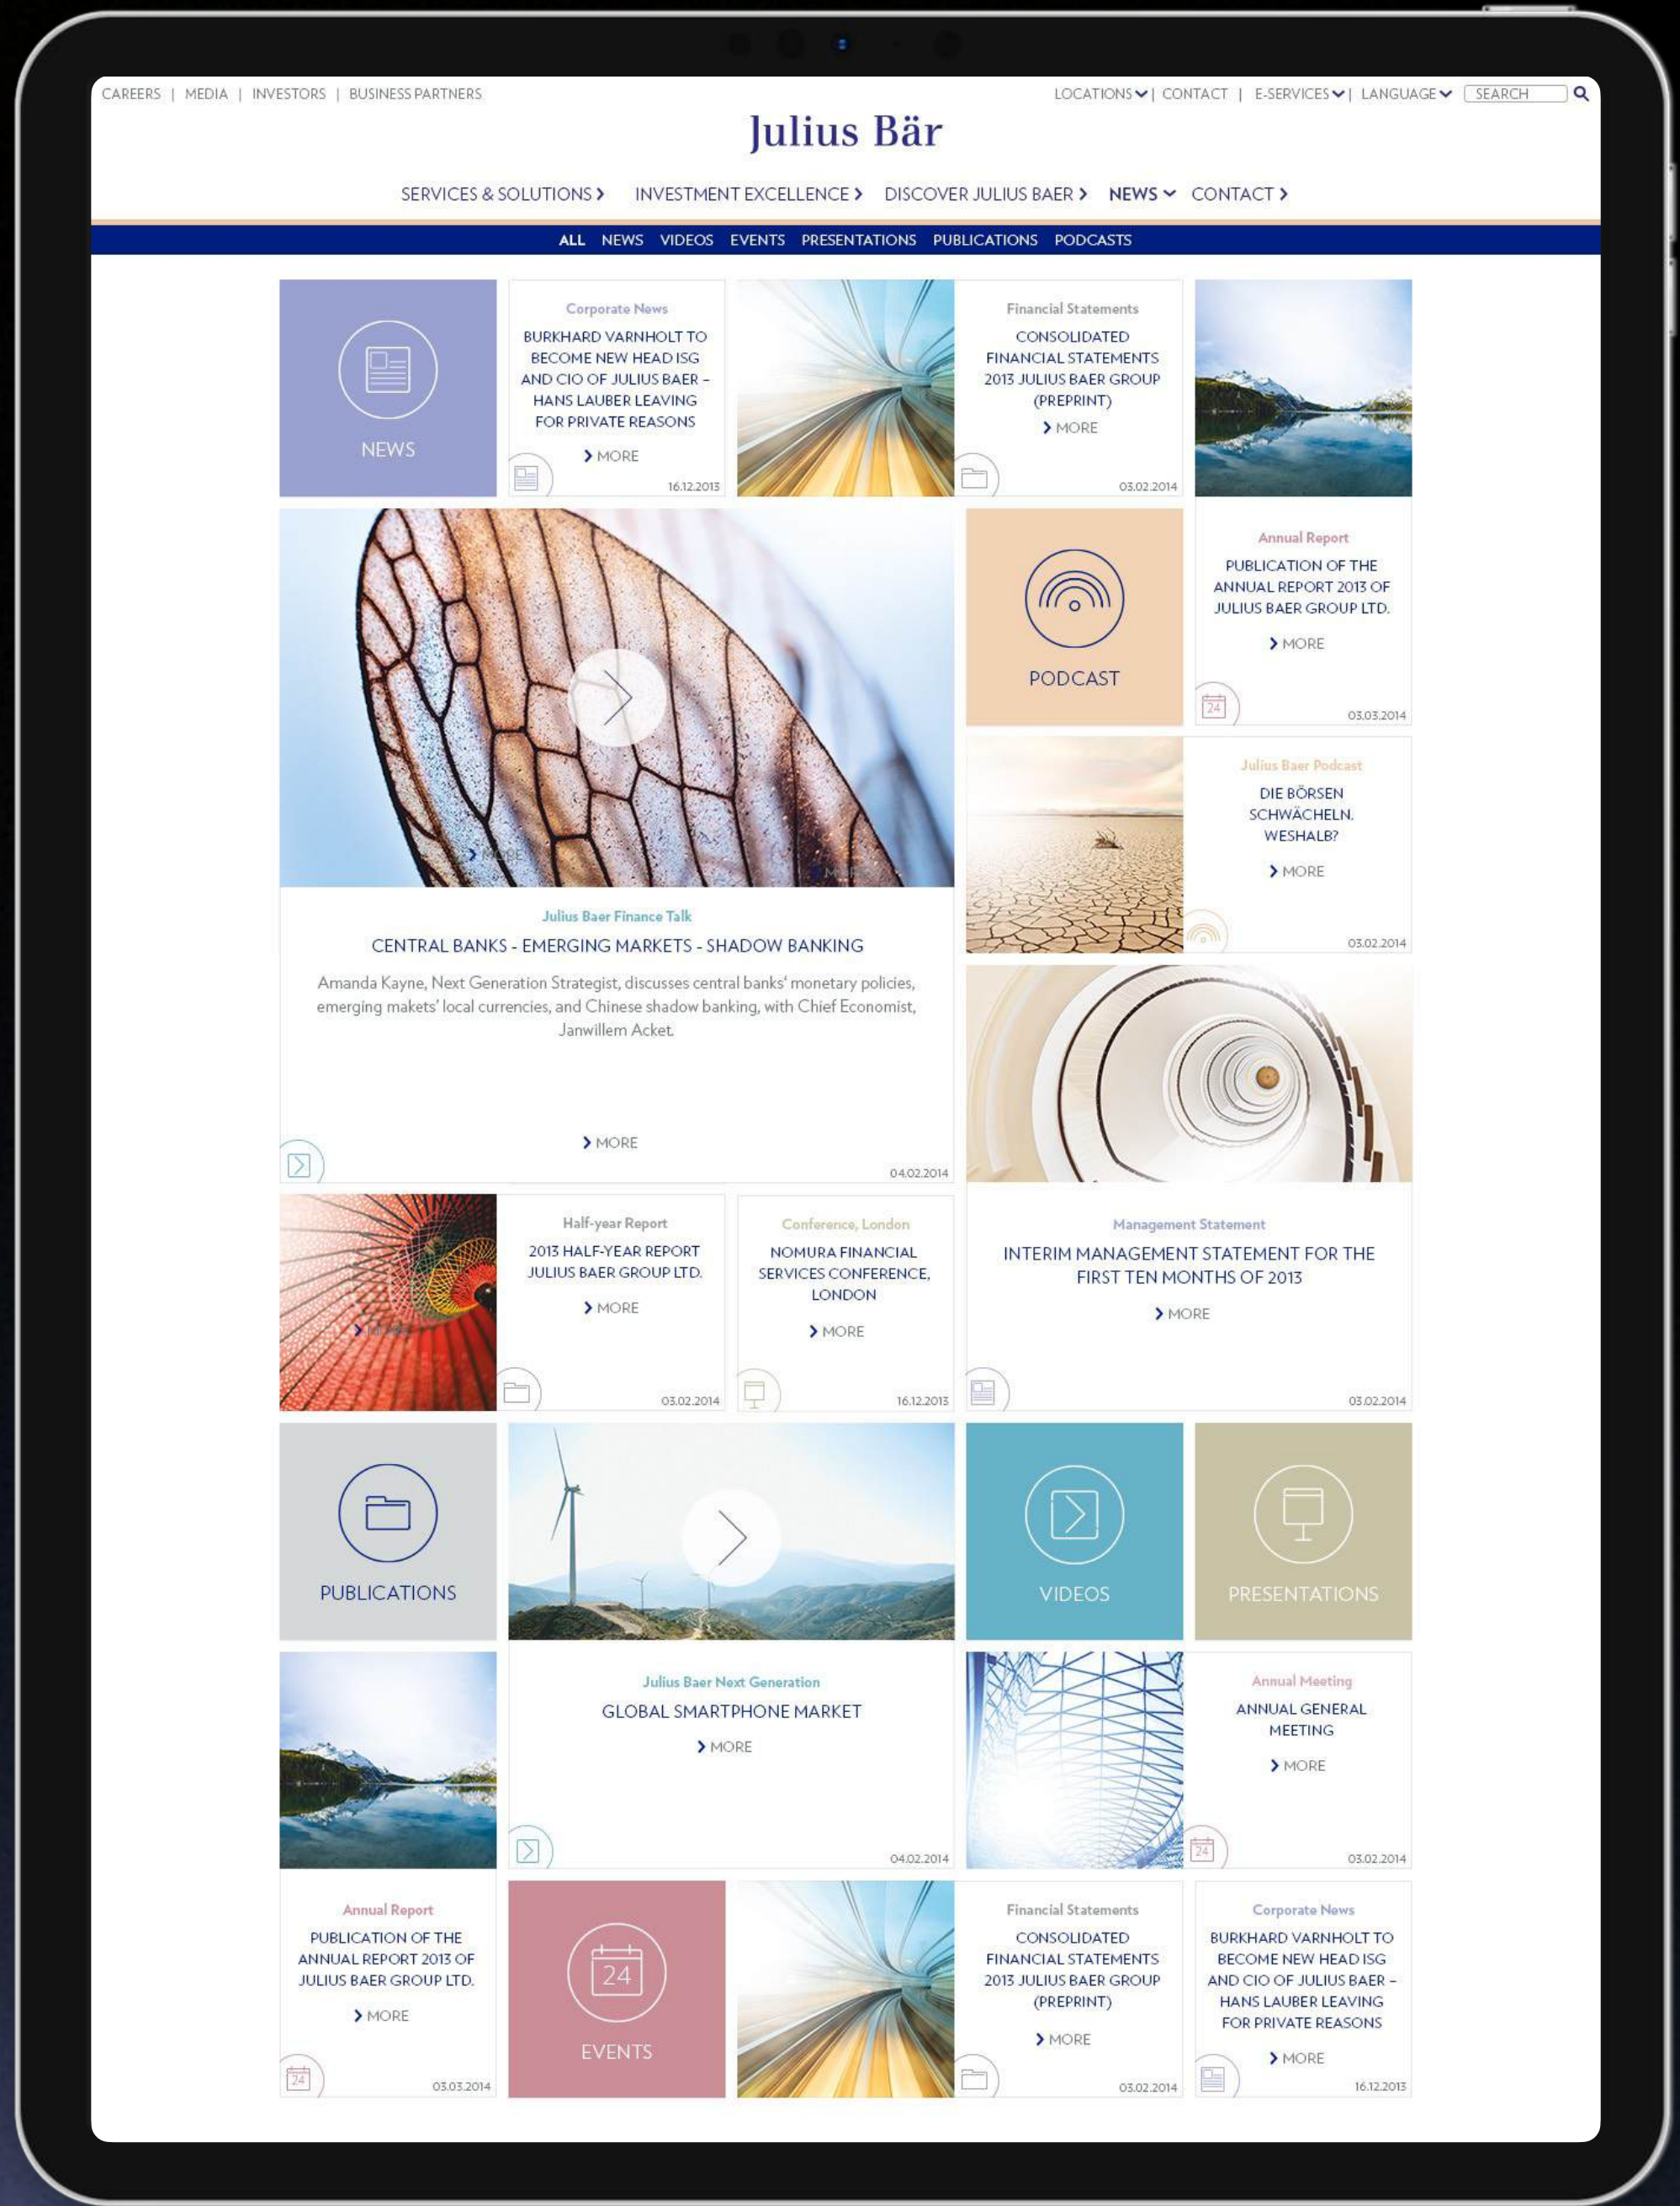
CAREERS | MEDIA | INVESTORS | BUSINESS PARTNERS

LOCATIONS | CONTACT | E-SERVICES | LANGUAGE SEARCH

Julius Bär

SERVICES & SOLUTIONS INVESTMENT EXCELLENCE DISCOVER JULIUS BAER NEWS CONTACT

ALL NEWS VIDEOS EVENTS PRESENTATIONS PUBLICATIONS PODCASTS

NEWS

Corporate News
BURKHARD VARNHOLT TO BECOME NEW HEAD ISG AND CIO OF JULIUS BAER – HANS LAUBER LEAVING FOR PRIVATE REASONS
MORE
16.12.2013

Financial Statements
CONSOLIDATED FINANCIAL STATEMENTS 2013 JULIUS BAER GROUP (PREPRINT)
MORE
03.02.2014

PODCAST

Annual Report
PUBLICATION OF THE ANNUAL REPORT 2013 OF JULIUS BAER GROUP LTD.
MORE
03.03.2014

Julius Baer Podcast
DIE BÖRSEN SCHWÄCHELN. WESHALB?
MORE
03.02.2014

Julius Baer Finance Talk
CENTRAL BANKS - EMERGING MARKETS - SHADOW BANKING
Amanda Kayne, Next Generation Strategist, discusses central banks' monetary policies, emerging makets' local currencies, and Chinese shadow banking, with Chief Economist, Janwillem Acket.
MORE
04.02.2014

Half-year Report
2013 HALF-YEAR REPORT JULIUS BAER GROUP LTD.
MORE
03.02.2014

Conference, London
NOMURA FINANCIAL SERVICES CONFERENCE, LONDON
MORE
16.12.2013

Management Statement
INTERIM MANAGEMENT STATEMENT FOR THE FIRST TEN MONTHS OF 2013
MORE
03.02.2014

PUBLICATIONS

VIDEOS

PRESENTATIONS

Julius Baer Next Generation
GLOBAL SMARTPHONE MARKET
MORE
04.02.2014

Annual Meeting
ANNUAL GENERAL MEETING
MORE
24
03.02.2014

Annual Report
PUBLICATION OF THE ANNUAL REPORT 2013 OF JULIUS BAER GROUP LTD.
MORE
24
03.03.2014

24
EVENTS

Financial Statements
CONSOLIDATED FINANCIAL STATEMENTS 2013 JULIUS BAER GROUP (PREPRINT)
MORE
03.02.2014

Corporate News
BURKHARD VARNHOLT TO BECOME NEW HEAD ISG AND CIO OF JULIUS BAER – HANS LAUBER LEAVING FOR PRIVATE REASONS
MORE
16.12.2013